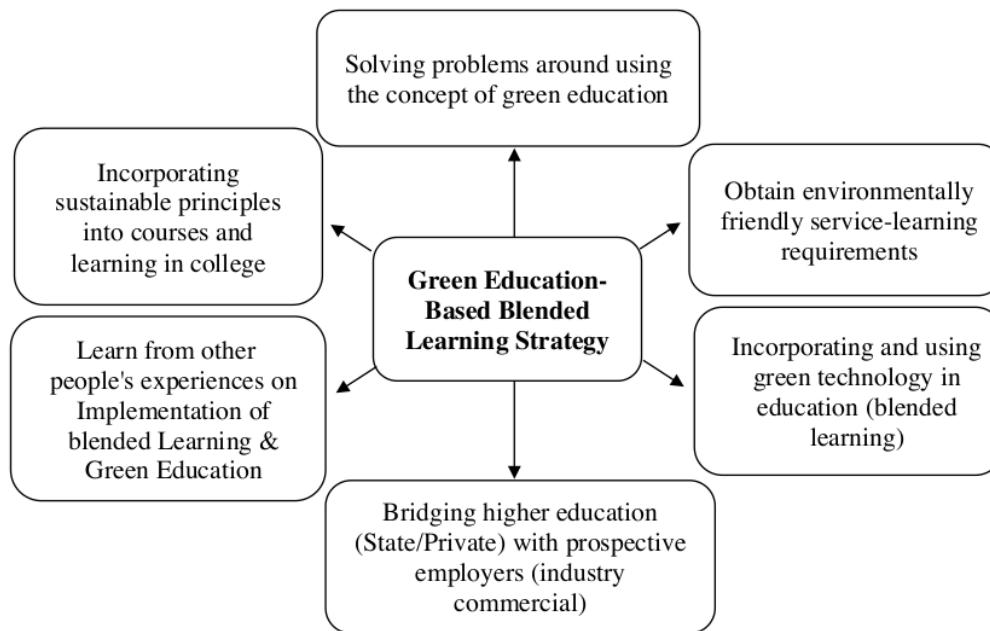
Solving problems around using the concept of green education

Incorporating sustainable principles into courses and learning in college

Obtain environmentally friendly service-learning requirements

Green Education-Based Blended Learning Strategy

Learn from other people's experiences on Implementation of blended Learning & Green Education

Incorporating and using green technology in education (blended learning)

Bridging higher education (State/Private) with prospective employers (industry commercial)